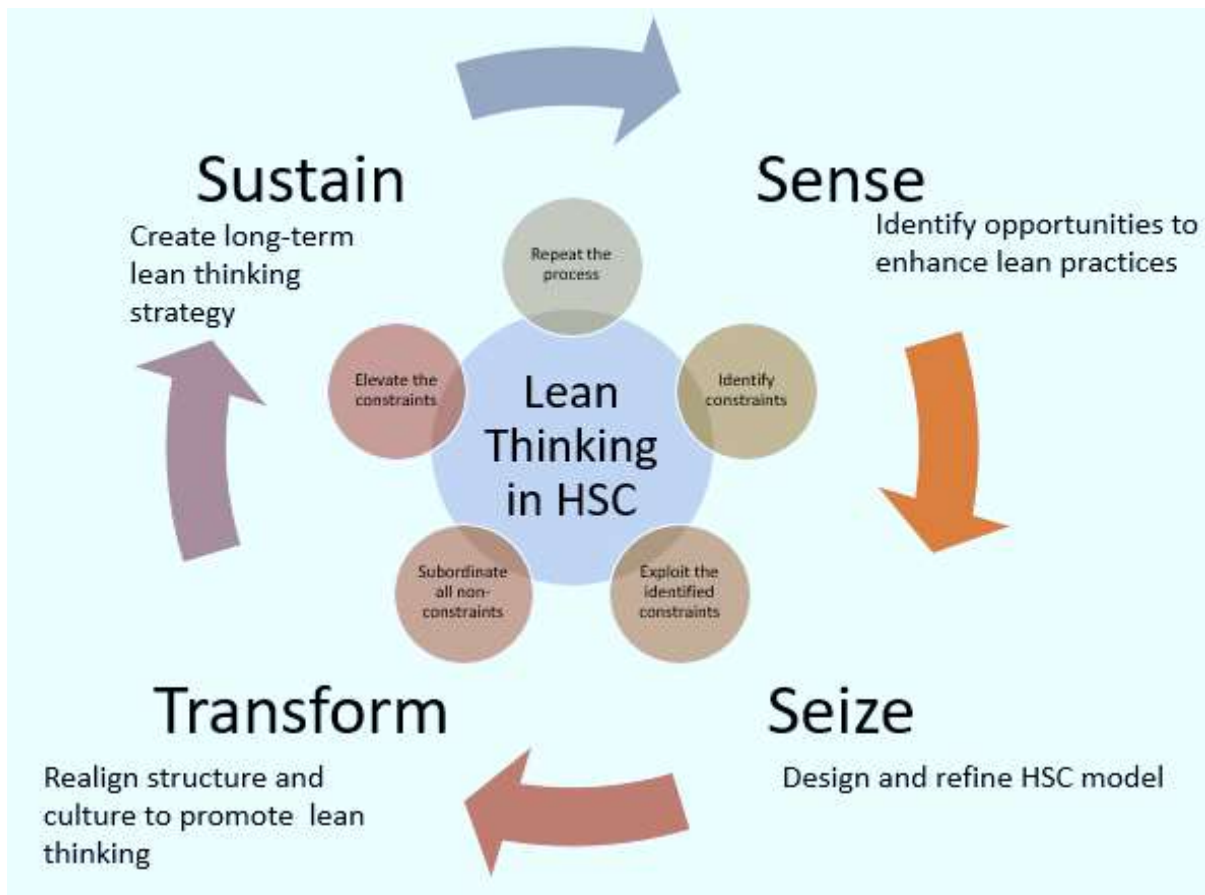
Sustain

Create long-term lean thinking strategy

Sense

Identify opportunities to enhance lean practices

Repeat the process

Elevate the constraints

Lean Thinking in HSC

Identify constraints

Subordinate all non-constraints

Exploit the identified constraints

Transform

Realign structure and culture to promote lean thinking

Seize

Design and refine HSC model